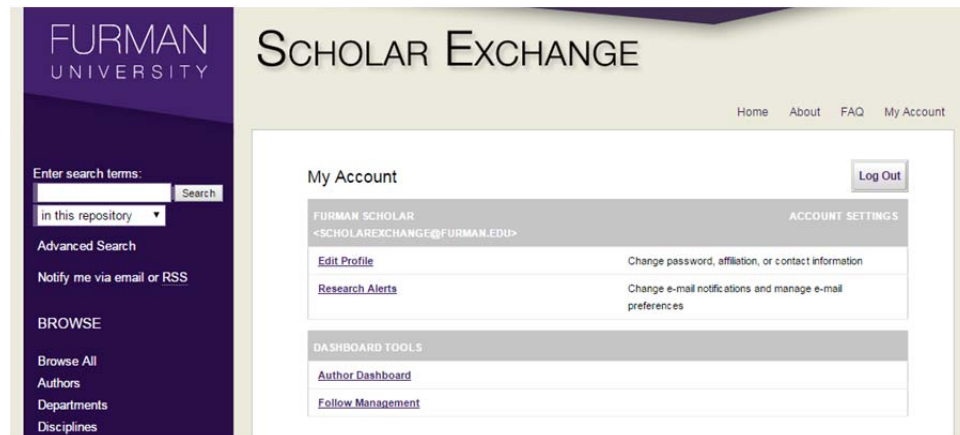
FURMAN UNIVERSITY

SCHOLAR EXCHANGE

Home About FAQ My Account

Enter search terms:
Search
in this repository
Advanced Search
Notify me via email or RSS

BROWSE
Browse All
Authors
Departments
Disciplines

My Account
Log Out

FURMAN SCHOLAR
<SCHOLAREXCHANGE@FURMAN.EDU>
ACCOUNT SETTINGS

| | |
|---|---|
| Edit Profile | Change password, affiliation, or contact information |
| Research Alerts | Change e-mail notifications and manage e-mail preferences |

DASHBOARD TOOLS
Author Dashboard
Follow Management